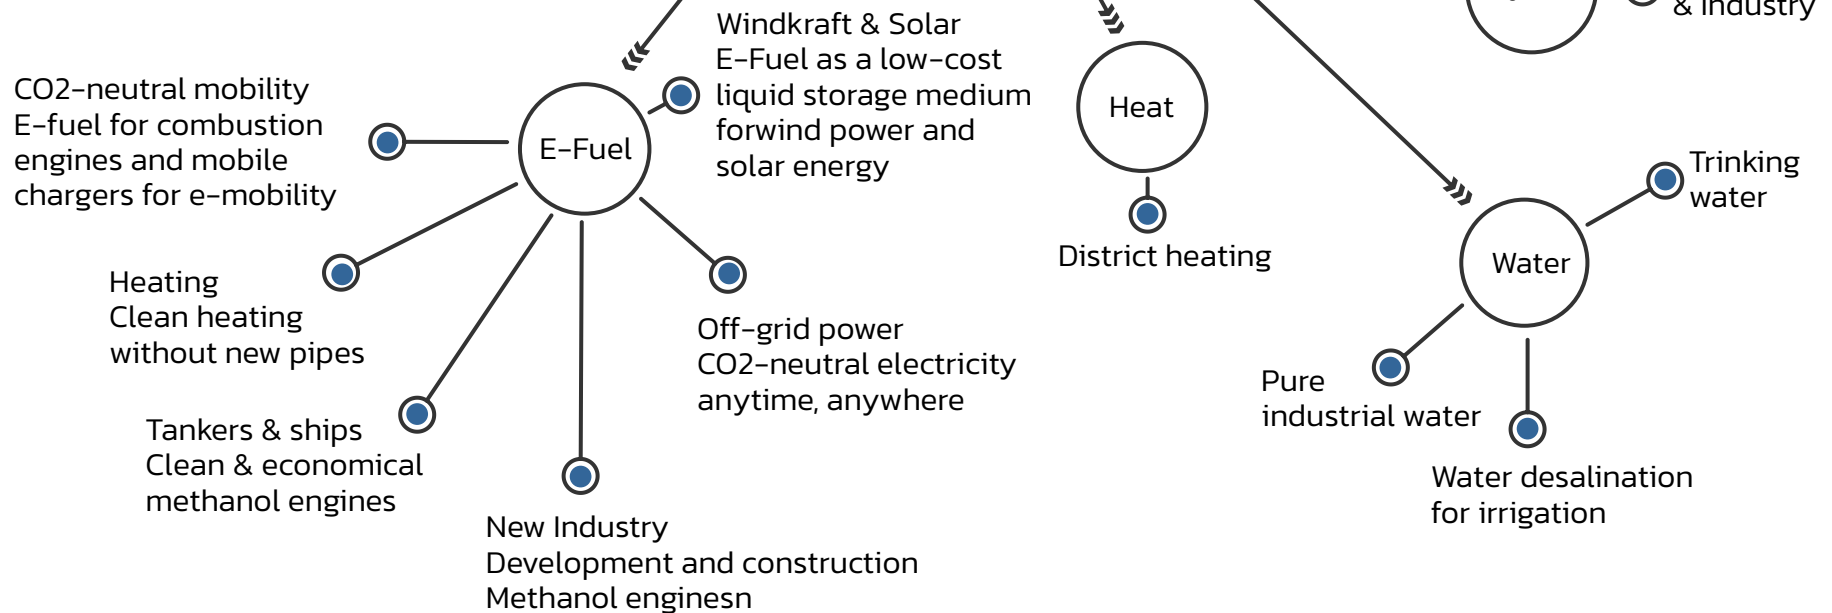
& Industry

Windkraft & Solar
E-Fuel as a low-cost liquid storage medium forwind power and solar energy

CO2-neutral mobility
E-fuel for combustion engines and mobile chargers for e-mobility

E-Fuel

Heat

District heating

Trinking water

Water

Heating
Clean heating without new pipes

Off-grid power
CO2-neutral electricity anytime, anywhere

Pure industrial water

Tankers & ships
Clean & economical methanol engines

Water desalination for irrigation

New Industry
Development and construction
Methanol enginesn